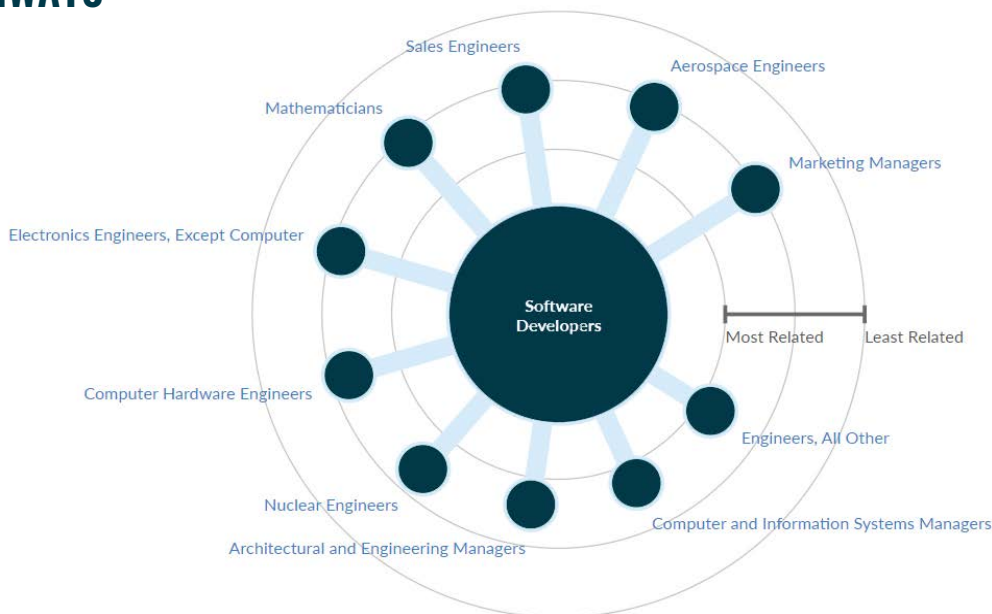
WAYS

Sales Engineers

Aerospace Engineers

Mathematicians

Marketing Managers

Electronics Engineers, Except Computer

Software Developers

Most Related

Least Related

Computer Hardware Engineers

Engineers, All Other

Nuclear Engineers

Computer and Information Systems Managers

Architectural and Engineering Managers